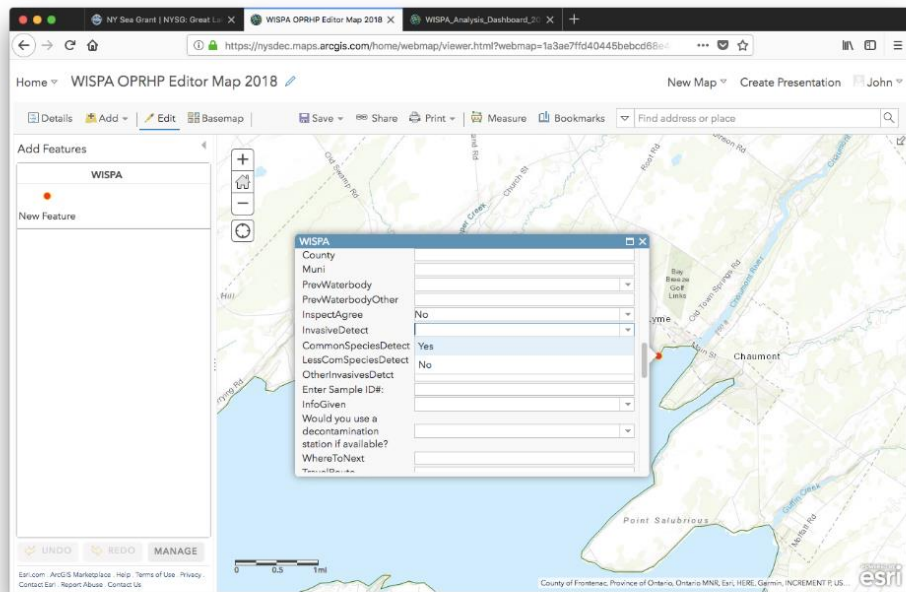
NY Sea Grant | NYSG: Great La
WISPA OPRHP Editor Map 2018
WISPA_Analysis_Dashboard_20

https://nysdec.maps.arcgis.com/home/webmap/viewer.html?webmap=1a3ae7ffd40445bebcd68e4

Home ▾ WISPA OPRHP Editor Map 2018

New Map ▾ Create Presentation John ▾

Details Add ▾ Edit Basemap Save ▾ Share Print ▾ Measure Bookmarks Find address or place

Add Features

WISPA

New Feature

UNDO REDO MANAGE

Esri.com · ArcGIS Marketplace · Help · Terms of Use · Privacy · Contact Esri · Report Abuse · Contact Us

WISPA

County
Muni
PrevWaterbody
PrevWaterbodyOther
InspectAgree No
InvasiveDetect
CommonSpeciesDetect Yes
LessComSpeciesDetect No
OtherInvasivesDetct
Enter Sample ID#:
InfoGiven
Would you use a decontamination station if available?
WhereToNext

Old Swamp Rd
Church St
Creek
Root Rd
Bay Breeze Golf Links
Old Town Springs Rd
Chaumont River
Lyme
Main St
Chaumont
Point Salubrious
Guffin Creek
Hill
Rd

0 0.5 1mi

County of Frontenac, Province of Ontario, Ontario MNR, Esri, HERE, Garmin, INCREMENT P, US...

esri